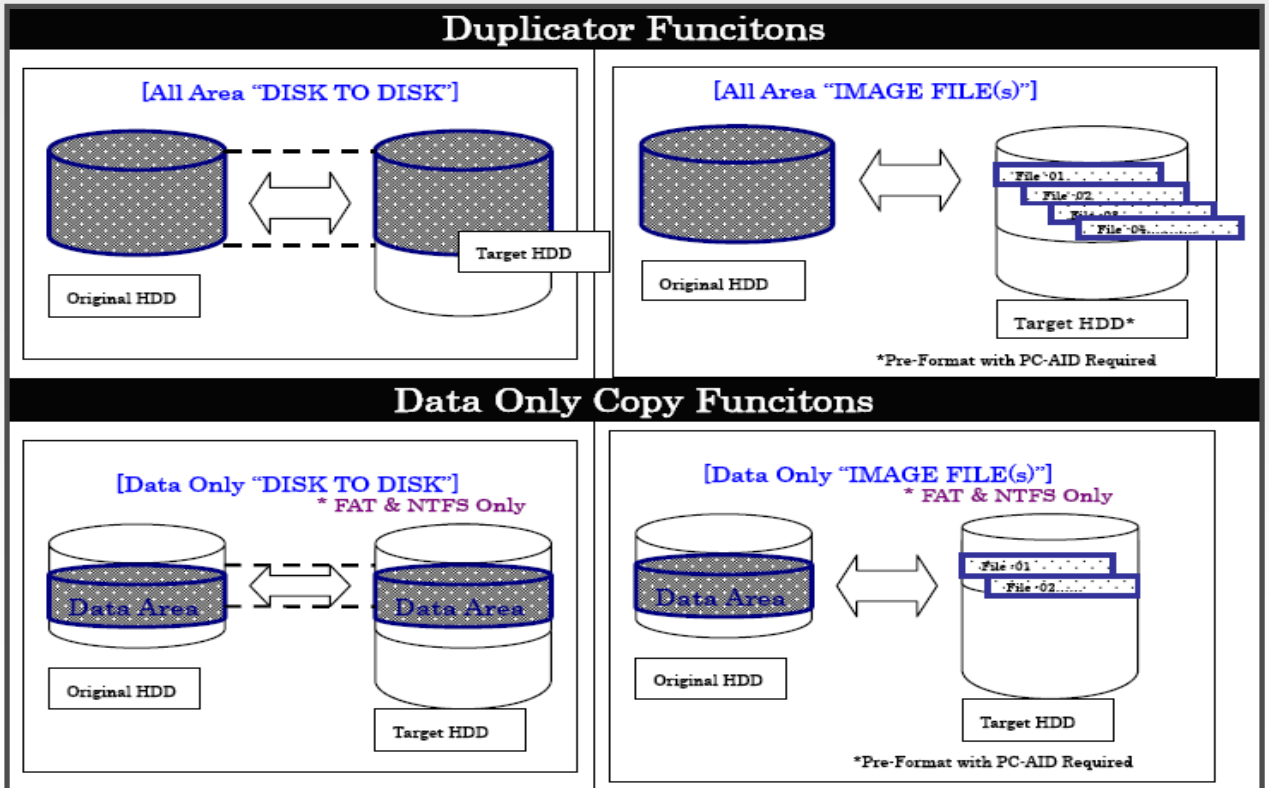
Duplicator Funcitons

[All Area "DISK TO DISK"]

Target HDD

Original HDD

[All Area "IMAGE FILE(s)"]

File 01

File 02

File 03

File 04

Original HDD

Target HDD*

*Pre-Format with PC-AID Required

Data Only Copy Funcitons

[Data Only "DISK TO DISK"]

* FAT & NTFS Only

Data Area

Data Area

Original HDD

Target HDD

[Data Only "IMAGE FILE(s)"]

* FAT & NTFS Only

File 01

File 02

Data Area

Original HDD

Target HDD

*Pre-Format with PC-AID Required